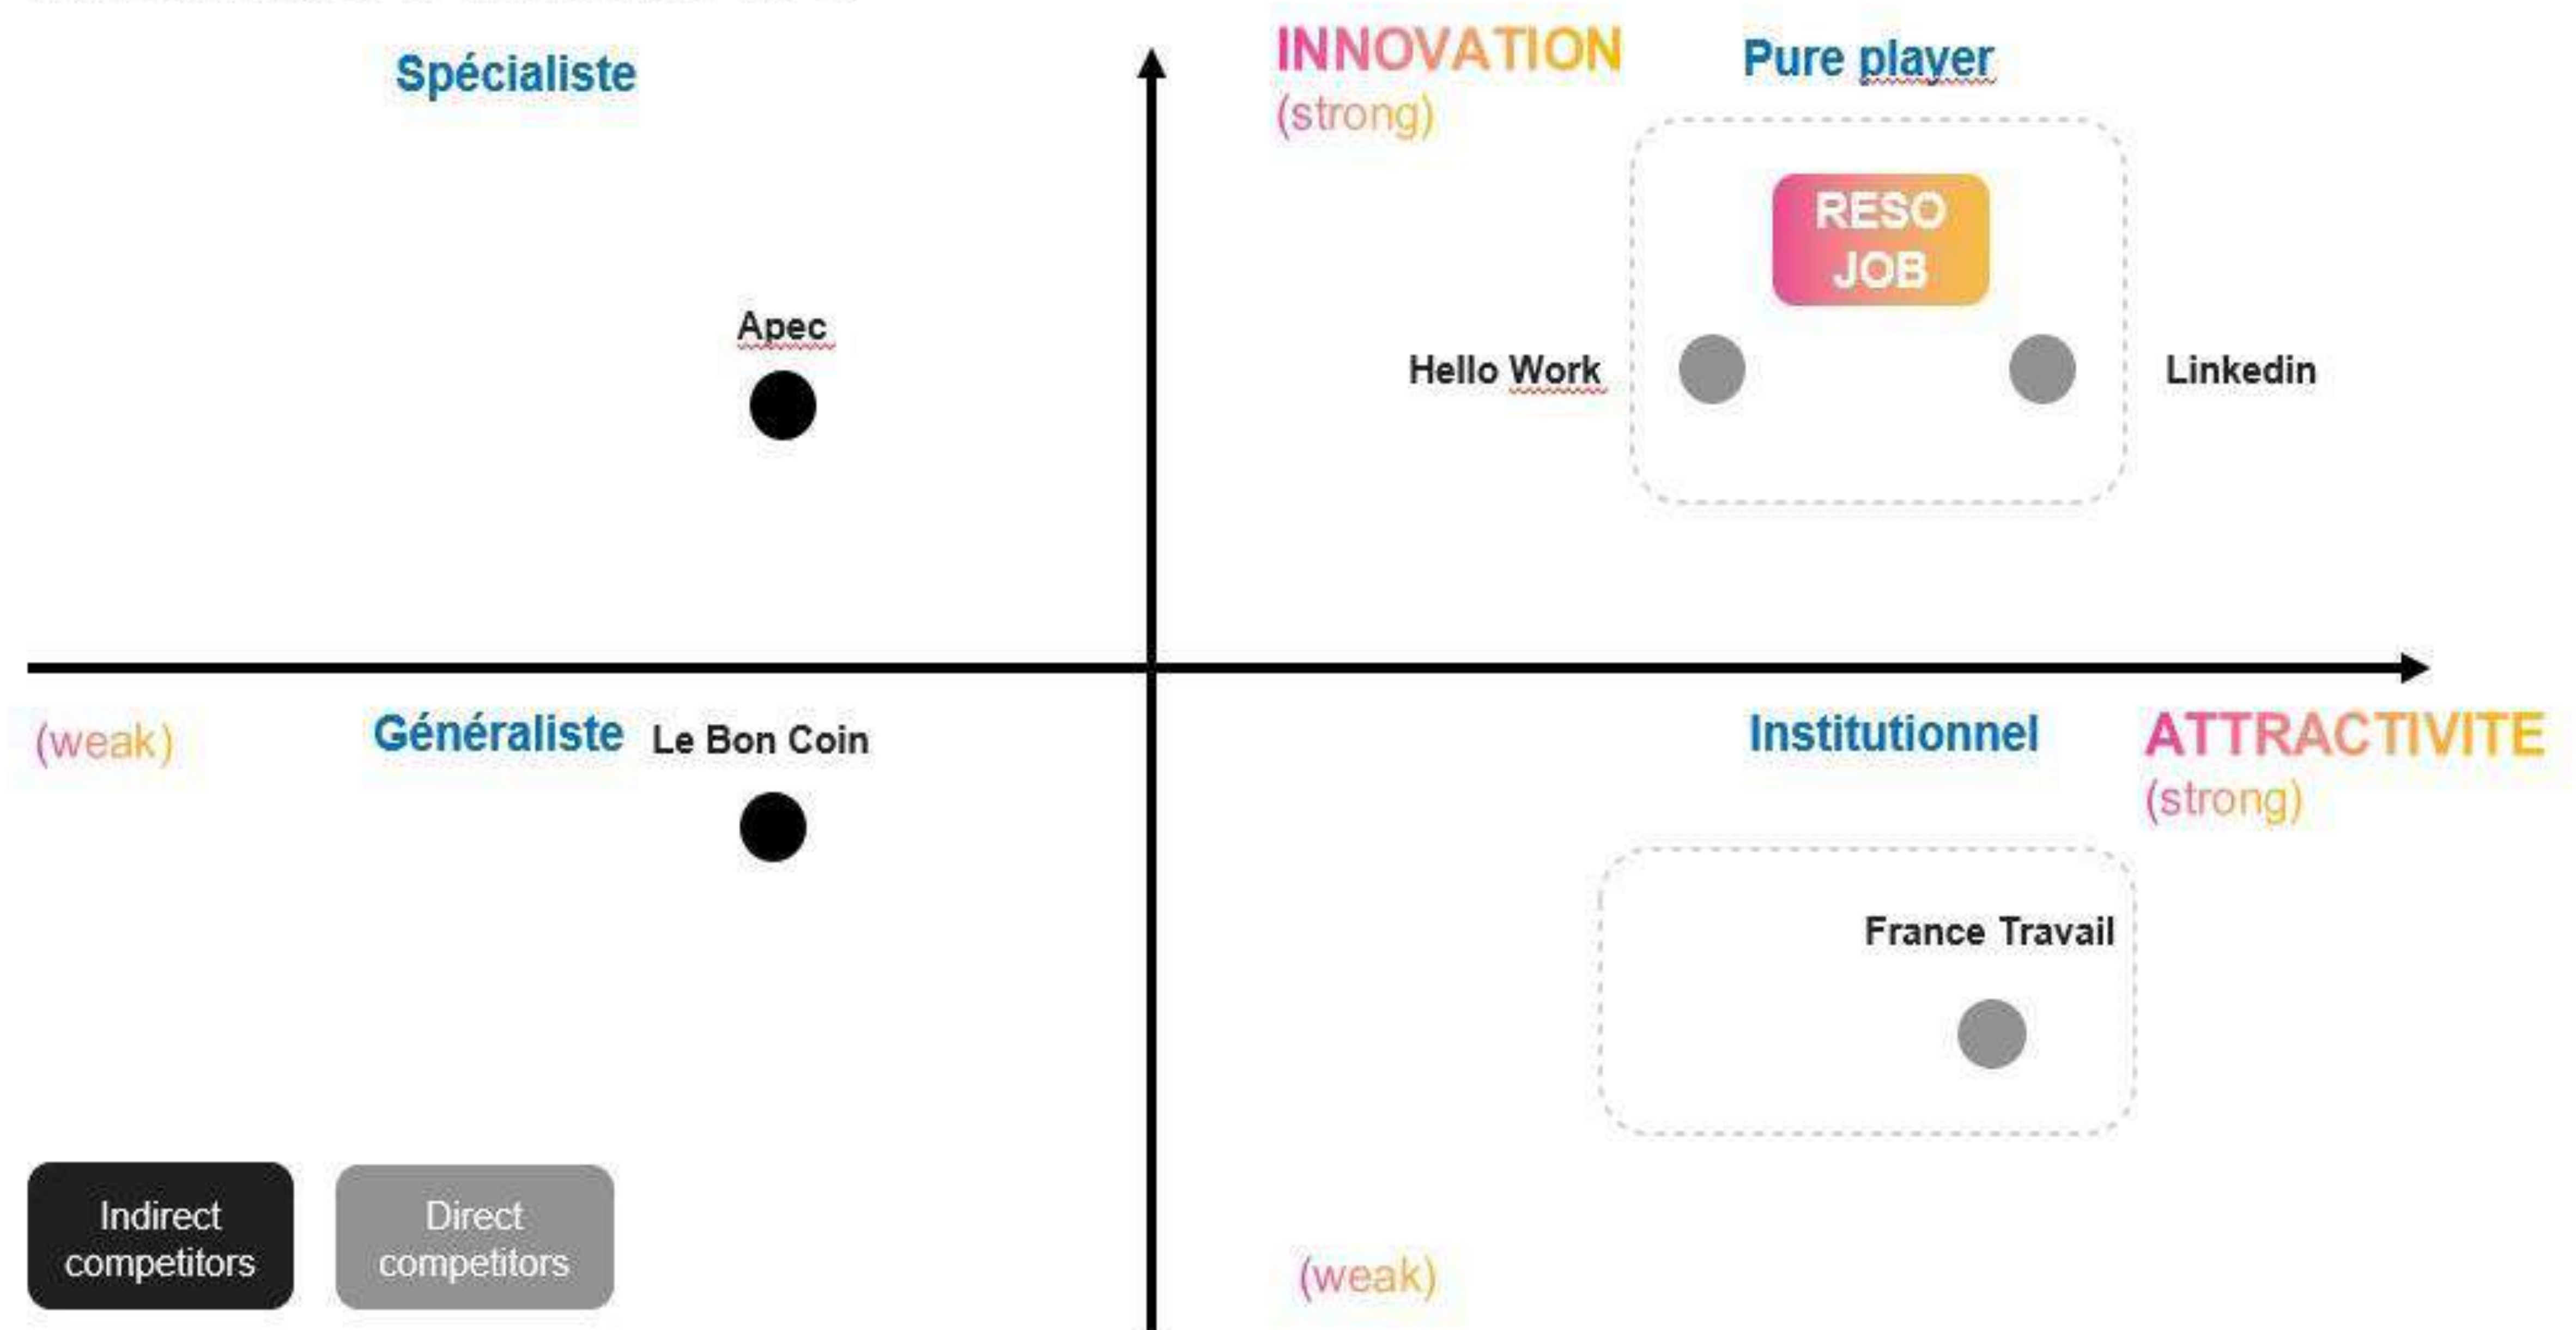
Spécialiste

INNOVATION
(strong)

Pure player

RESO JOB

Apec

Hello Work

Linkedin

(weak)

Généraliste

Le Bon Coin

Institutionnel

ATTRACTIVITE
(strong)

France Travail

Indirect competitors

Direct competitors

(weak)